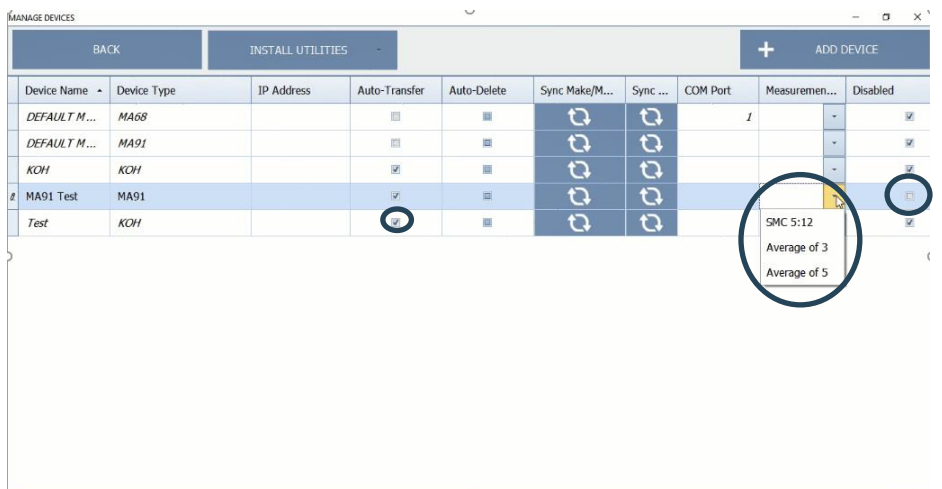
MANAGE DEVICES

BACK

INSTALL UTILITIES

ADD DEVICE

| Device Name | Device Type | IP Address | Auto-Transfer | Auto-Delete | Sync Make/M... | Sync ... | COM Port | Measuremen... | Disabled |
|---|---|---|---|---|---|---|---|---|---|
| DEFAULT M... | MA68 | | | | | | 1 | | |
| DEFAULT M... | MA91 | | | | | | | | |
| KOH | KOH | | | | | | | | |
| MA91 Test | MA91 | | | | | | | | |
| Test | KOH | | | | | | | | |

SMC 5:12
Average of 3
Average of 5